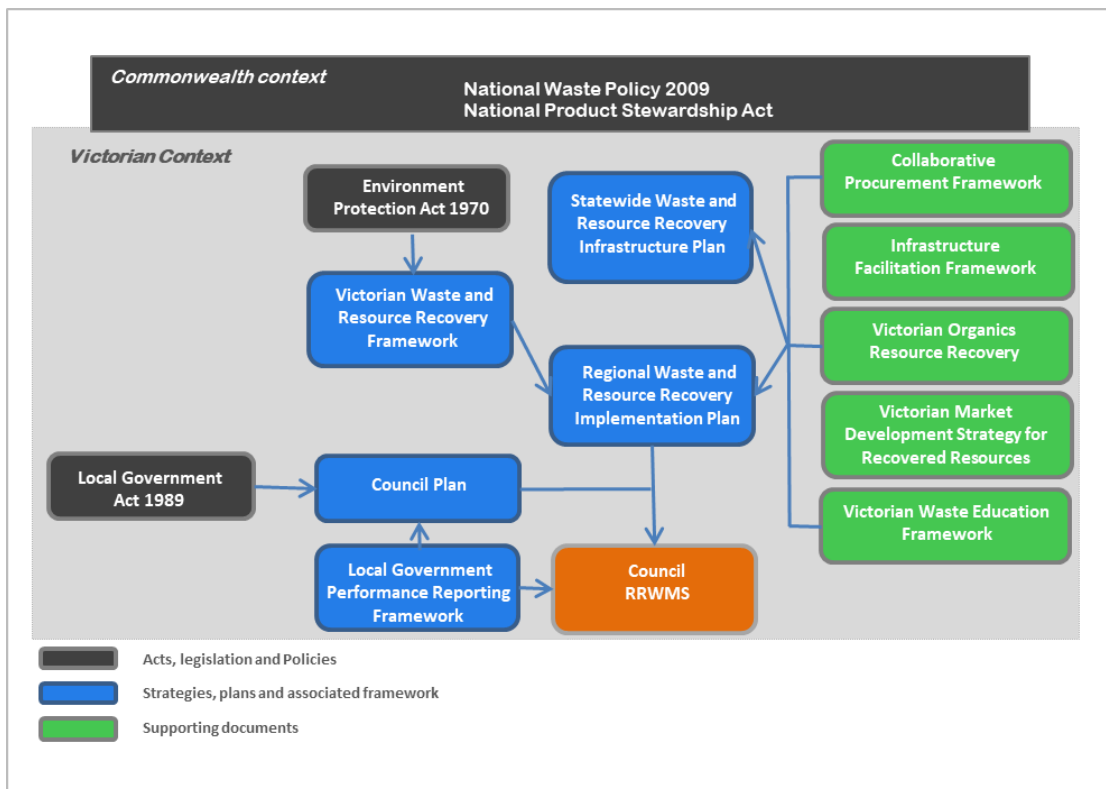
Commonwealth context

National Waste Policy 2009
National Product Stewardship Act

Victorian Context

Environment Protection Act 1970

Victorian Waste and Resource Recovery Framework

Statewide Waste and Resource Recovery Infrastructure Plan

Regional Waste and Resource Recovery Implementation Plan

Collaborative Procurement Framework

Infrastructure Facilitation Framework

Victorian Organics Resource Recovery

Victorian Market Development Strategy for Recovered Resources

Victorian Waste Education Framework

Local Government Act 1989

Council Plan

Local Government Performance Reporting Framework

Council RRWMS

Acts, legislation and Policies

Strategies, plans and associated framework

Supporting documents